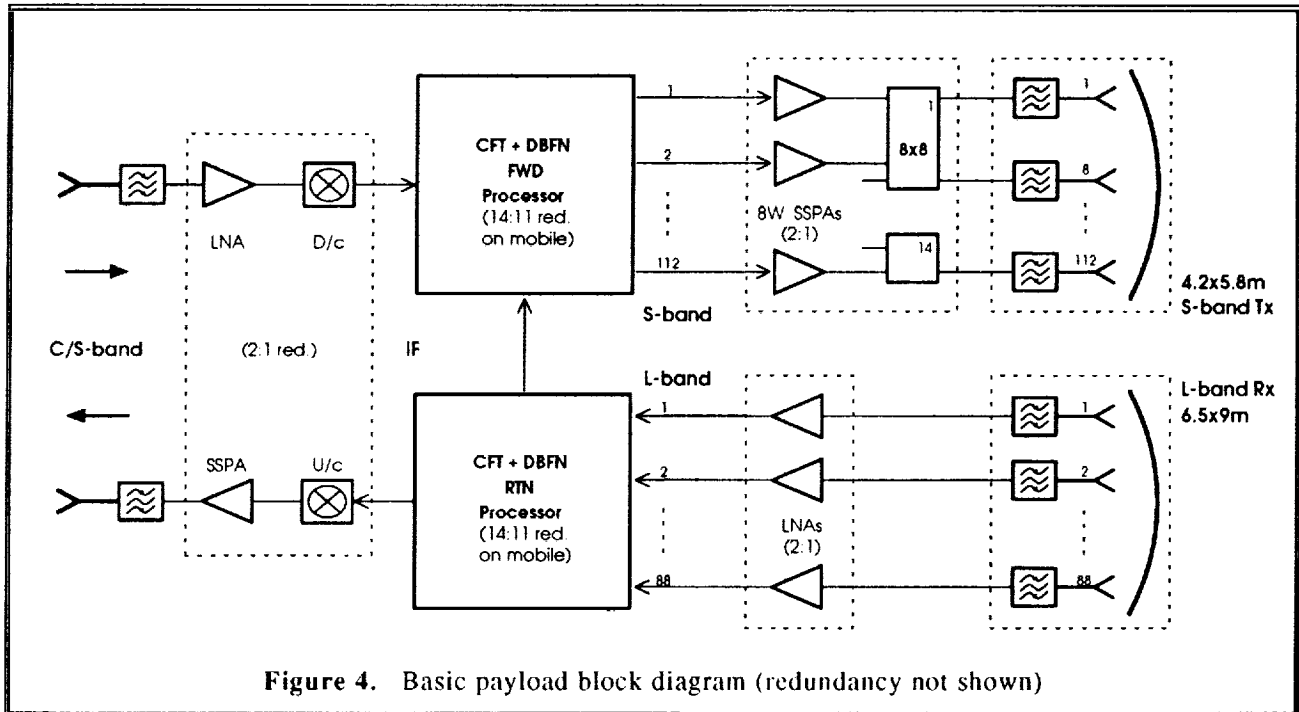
CFT + DBFN
FWD
Processor
(14:11 red. on mobile)

1
2
112

1
8x8
14

8W SSPAs
(2:1)

1
8
112

4.2x5.8m
S-band Tx

LNA
D/c

C/S-band

(2:1 red.)

IF

S-band

L-band

L-band Rx
6.5x9m

1
2
88

LNAs
(2:1)

1
2
88

SSPA
U/c

CFT + DBFN
RTN
Processor
(14:11 red. on mobile)

**Figure 4.** Basic payload block diagram (redundancy not shown)